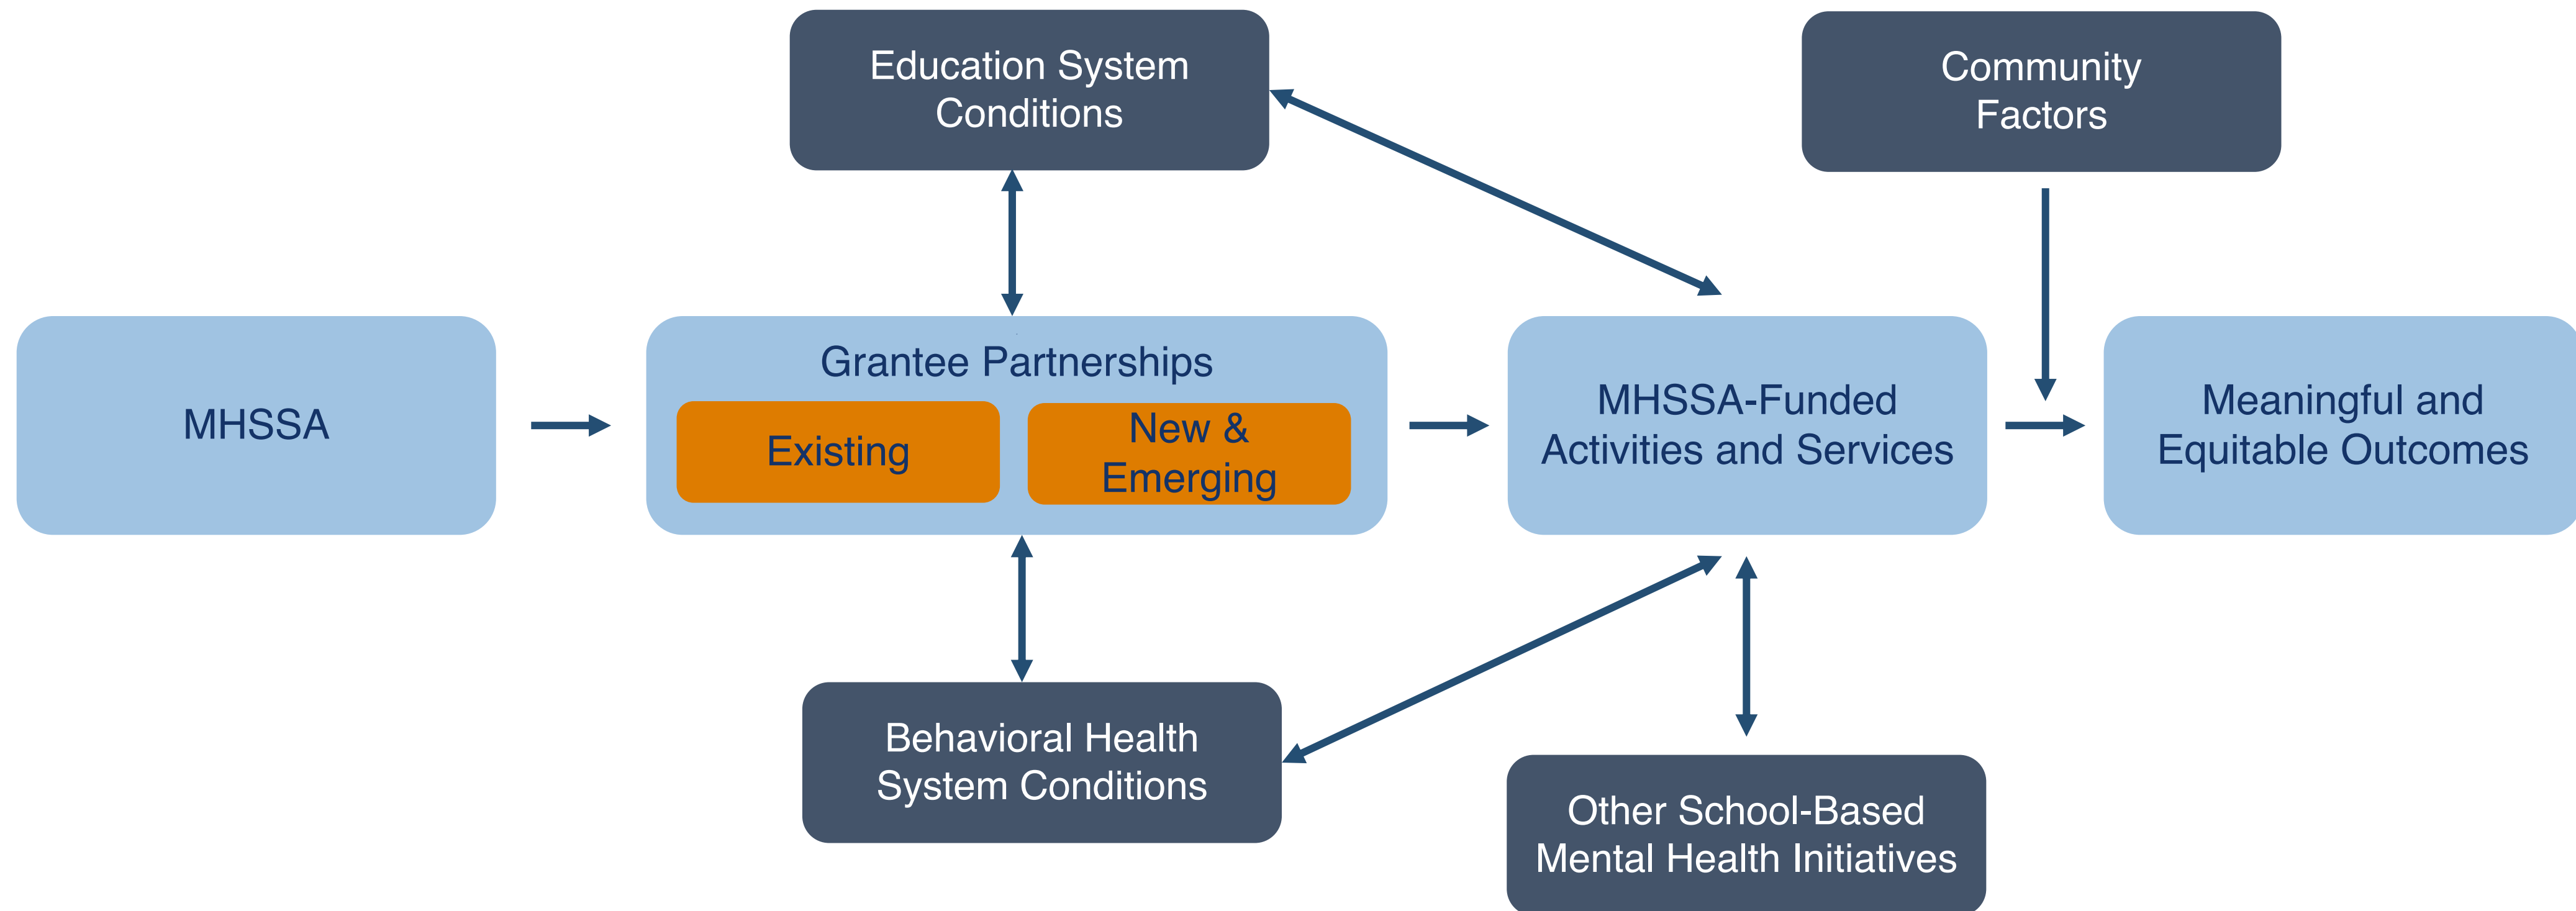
Education System Conditions

Community Factors

MHSSA

Grantee Partnerships

Existing

New & Emerging

MHSSA-Funded Activities and Services

Meaningful and Equitable Outcomes

Behavioral Health System Conditions

Other School-Based Mental Health Initiatives